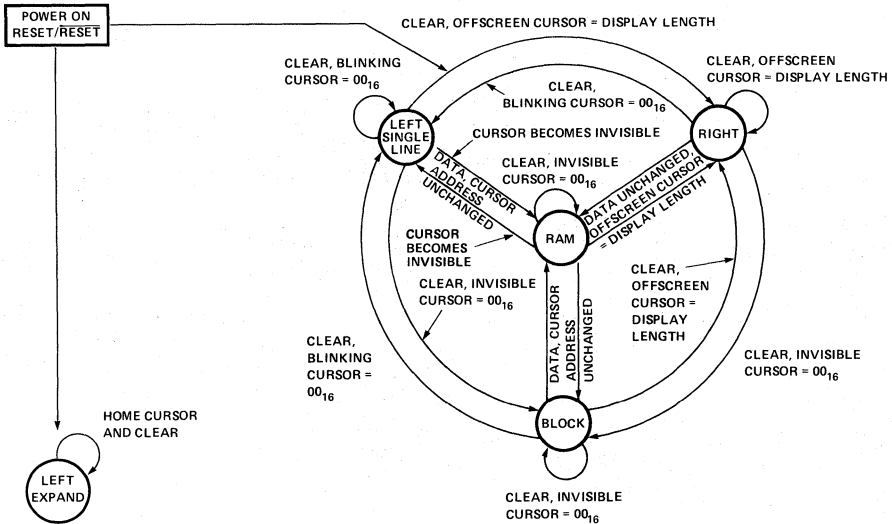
POWER ON
RESET/$\overline{RESET}$

CLEAR, OFFSCREEN CURSOR = DISPLAY LENGTH

CLEAR, BLINKING CURSOR = $00_{16}$

CLEAR, BLINKING CURSOR = $00_{16}$

CLEAR, OFFSCREEN CURSOR = DISPLAY LENGTH

LEFT SINGLE LINE

CURSOR BECOMES INVISIBLE

RIGHT

CLEAR, INVISIBLE CURSOR = $00_{16}$

DATA, CURSOR ADDRESS UNCHANGED

DATA UNCHANGED, OFFSCREEN CURSOR = DISPLAY LENGTH

CURSOR BECOMES INVISIBLE

RAM

CLEAR, INVISIBLE CURSOR = $00_{16}$

CLEAR, OFFSCREEN CURSOR = DISPLAY LENGTH

CLEAR, BLINKING CURSOR = $00_{16}$

DATA, CURSOR ADDRESS UNCHANGED

CLEAR, INVISIBLE CURSOR = $00_{16}$

HOME CURSOR AND CLEAR

BLOCK

LEFT EXPAND

CLEAR, INVISIBLE CURSOR = $00_{16}$